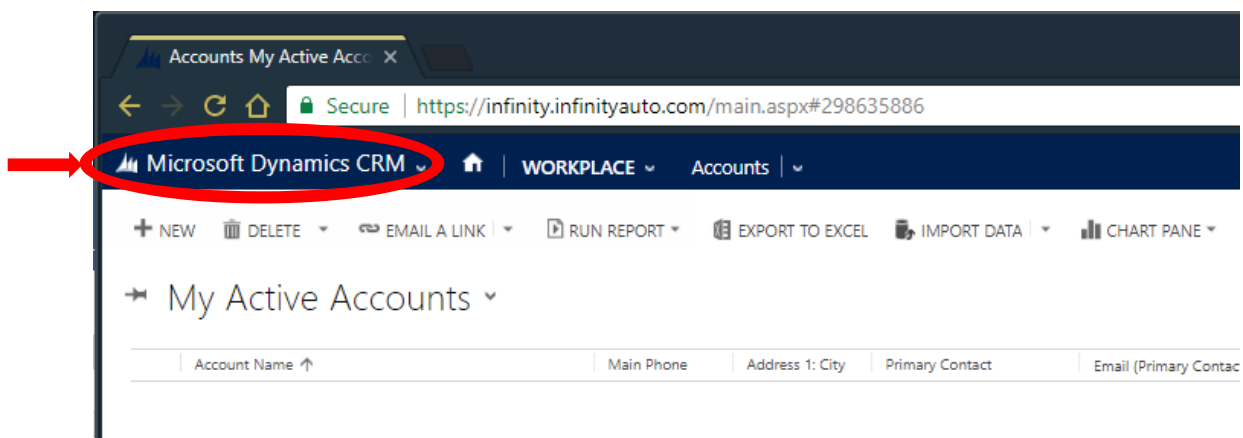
Accounts My Active Acc

Secure | https://infinity.infinityauto.com/main.aspx#298635886

Microsoft Dynamics CRM | WORKPLACE | Accounts

NEW | DELETE | EMAIL A LINK | RUN REPORT | EXPORT TO EXCEL | IMPORT DATA | CHART PANE

My Active Accounts

| Account Name ↑ | Main Phone | Address 1: City | Primary Contact | Email (Primary Conta |
|---|---|---|---|---|